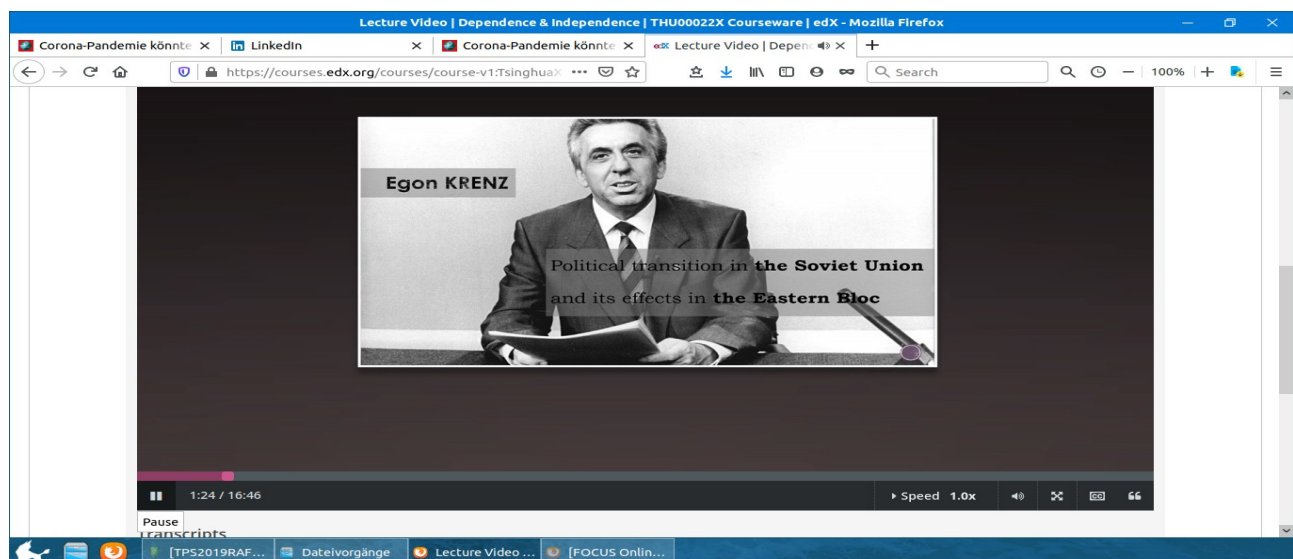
Lecture Video | Dependence & Independence | THU00022X Courseware | edX - Mozilla Firefox

Corona-Pandemie könnte ×
LinkedIn ×
Corona-Pandemie könnte ×
Lecture Video | Depen ×
+

https://courses.edx.org/courses/course-v1:TsinghuaX ··· 
Search
100%

Egon KRENZ

Political transition in **the Soviet Union** and its effects in **the Eastern Bloc**

1:24 / 16:46
Speed 1.0x

Pause
Transcripts

[TPS2019RAF...
Dateivorgänge
Lecture Video ...
[FOCUS Onlin...